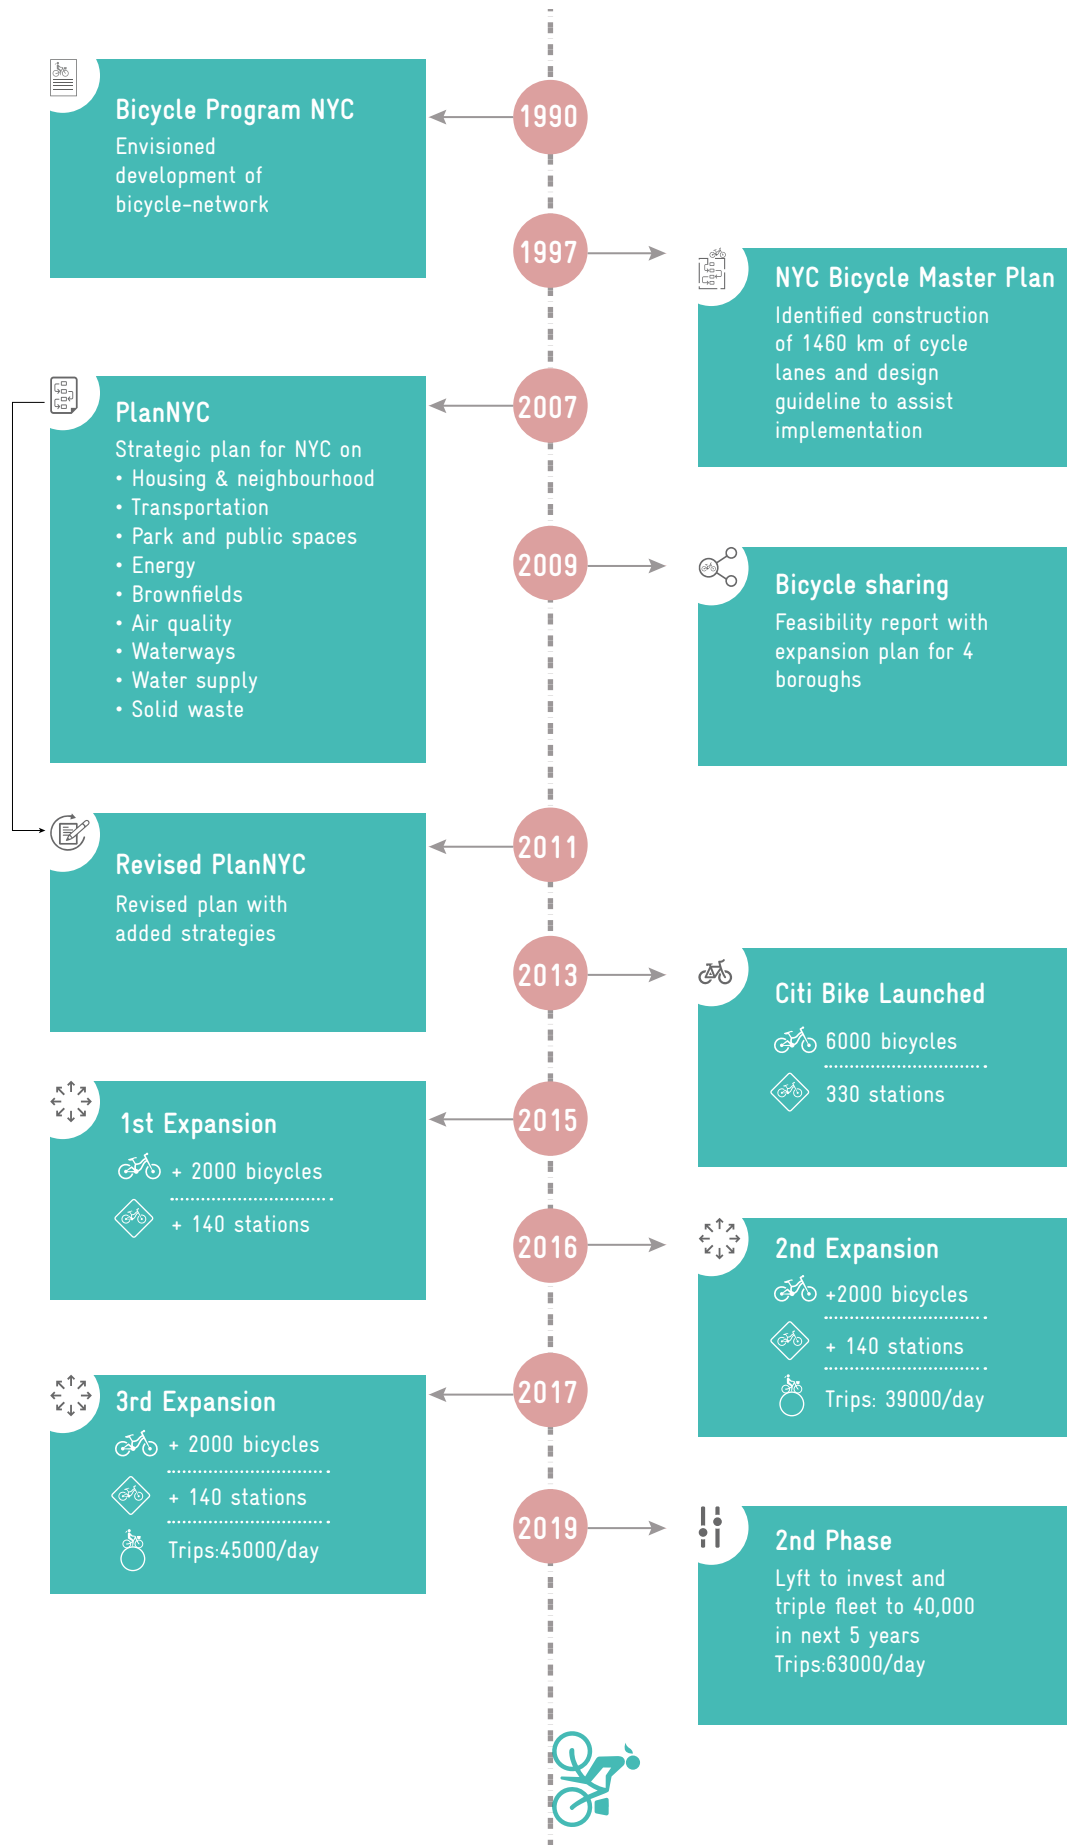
1990

Bicycle Program NYC

Envisioned development of bicycle-network

1997

NYC Bicycle Master Plan

Identified construction of 1460 km of cycle lanes and design guideline to assist implementation

2007

PlanNYC

Strategic plan for NYC on
• Housing & neighbourhood
• Transportation
• Park and public spaces
• Energy
• Brownfields
• Air quality
• Waterways
• Water supply
• Solid waste

2009

Bicycle sharing

Feasibility report with expansion plan for 4 boroughs

2011

Revised PlanNYC

Revised plan with added strategies

2013

Citi Bike Launched

6000 bicycles

330 stations

2015

1st Expansion

+ 2000 bicycles

+ 140 stations

2016

2nd Expansion

+2000 bicycles

+ 140 stations

Trips: 39000/day

2017

3rd Expansion

+ 2000 bicycles

+ 140 stations

Trips:45000/day

2019

2nd Phase

Lyft to invest and triple fleet to 40,000 in next 5 years
Trips:63000/day